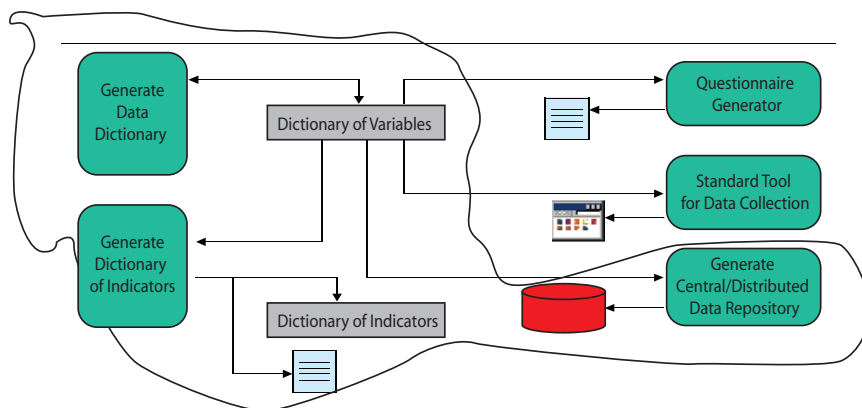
Generate Data Dictionary

Dictionary of Variables

Questionnaire Generator

Standard Tool for Data Collection

Generate Dictionary of Indicators

Generate Central/Distributed Data Repository

Dictionary of Indicators